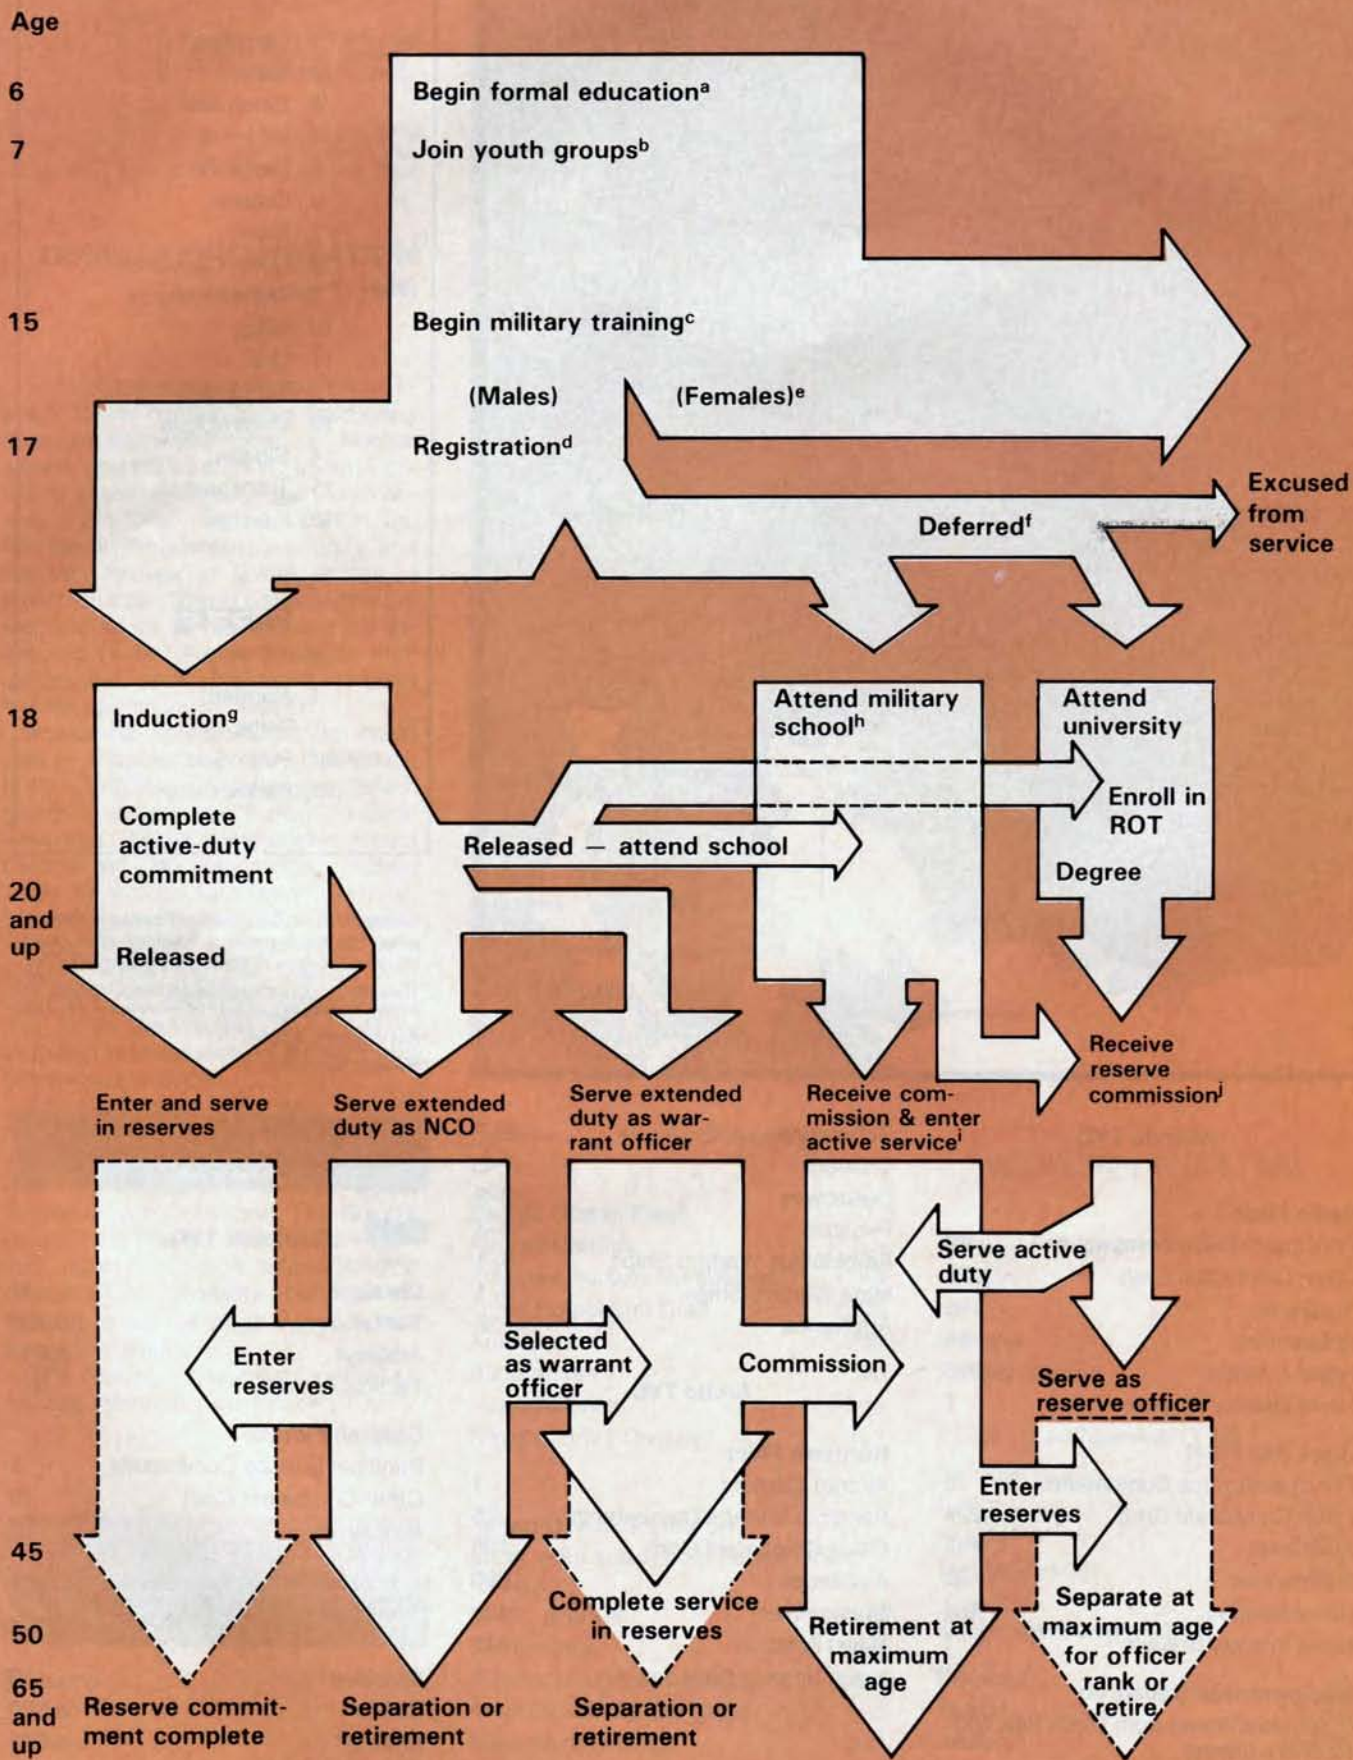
Age

6

7

15

17

18

20 and up

45

50

65 and up

Begin formal education$^{a}$

Join youth groups$^{b}$

Begin military training$^{c}$

(Males)

(Females)$^{e}$

Registration$^{d}$

Excused from service

Deferred$^{f}$

Induction$^{g}$

Attend military school$^{h}$

Attend university

Enroll in ROT

Complete active-duty commitment

Released — attend school

Degree

Released

Receive reserve commission$^{j}$

Enter and serve in reserves

Serve extended duty as NCO

Serve extended duty as warrant officer

Receive commission & enter active service$^{i}$

Serve active duty

Enter reserves

Selected as warrant officer

Commission

Serve as reserve officer

Enter reserves

Complete service in reserves

Retirement at maximum age

Separate at maximum age for officer rank or retire

Reserve commitment complete

Separation or retirement

Separation or retirement